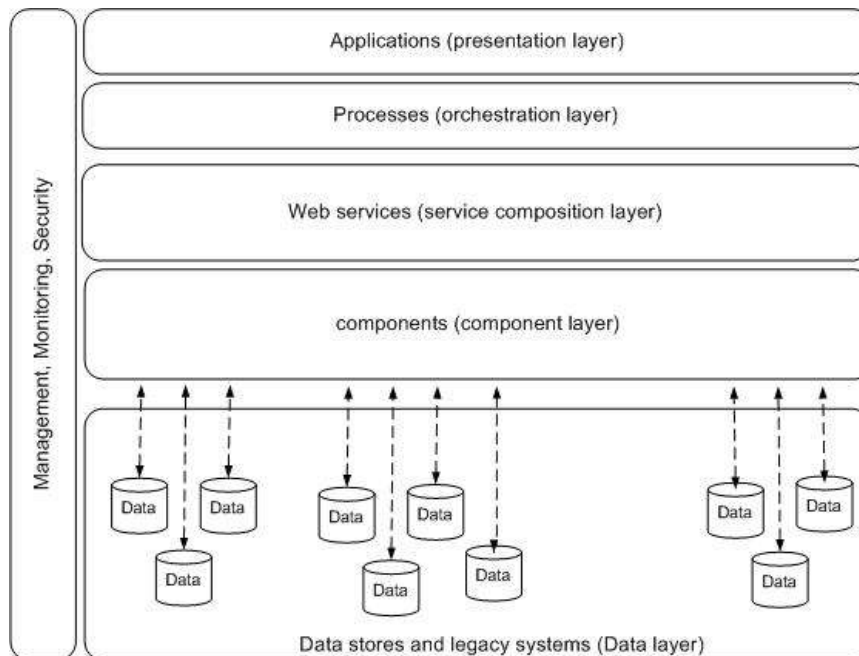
Management, Monitoring, Security

Applications (presentation layer)

Processes (orchestration layer)

Web services (service composition layer)

components (component layer)

Data
Data
Data
Data
Data
Data
Data
Data
Data
Data
Data

Data stores and legacy systems (Data layer)